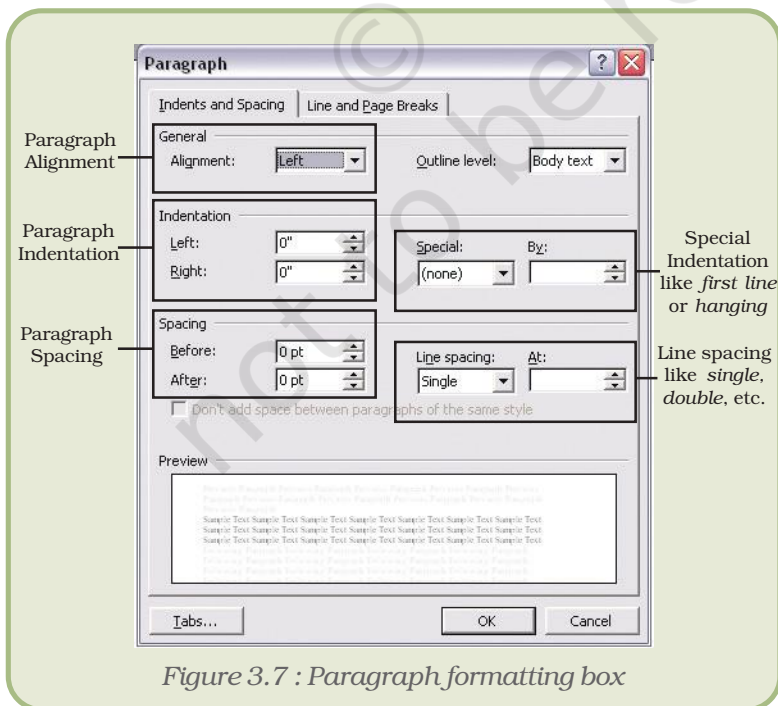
Paragraph

Indents and Spacing | Line and Page Breaks

Paragraph Alignment

General

Alignment: Left

Outline level: Body text

Paragraph Indentation

Indentation

Left: 0"

Right: 0"

Special: By:

(none)

Special Indentation like *first line* or *hanging*

Paragraph Spacing

Spacing

Before: 0 pt

After: 0 pt

Line spacing: At:

Single

Line spacing like *single*, *double*, etc.

Don't add space between paragraphs of the same style

Preview

Sample Text Sample Text Sample Text Sample Text Sample Text Sample Text Sample Text Sample Text Sample Text Sample Text Sample Text Sample Text Sample Text Sample Text Sample Text Sample Text Sample Text Sample Text Sample Text Sample Text Sample Text Sample Text Sample Text Sample Text

Tabs...

OK

Cancel

*Figure 3.7 : Paragraph formatting box*